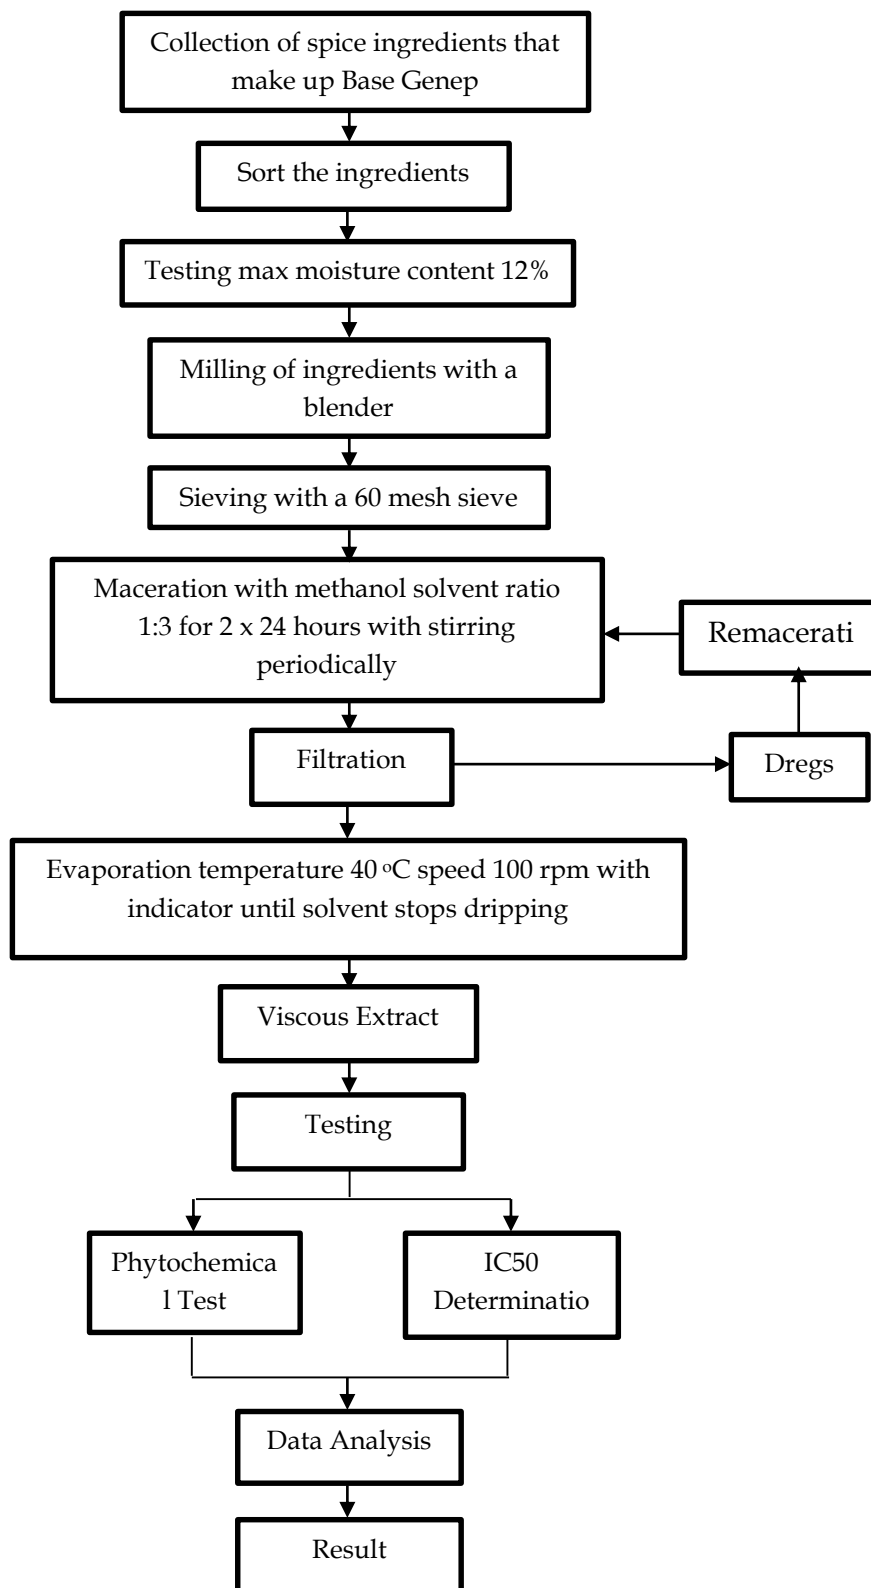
Collection of spice ingredients that make up Base Genep

Sort the ingredients

Testing max moisture content 12%

Milling of ingredients with a blender

Sieving with a 60 mesh sieve

Maceration with methanol solvent ratio 1:3 for 2 x 24 hours with stirring periodically

Remacerati

Filtration

Dregs

Evaporation temperature 40 $^{o}$C speed 100 rpm with indicator until solvent stops dripping

Viscous Extract

Testing

Phytochemica l Test

IC50 Determinatio

Data Analysis

Result